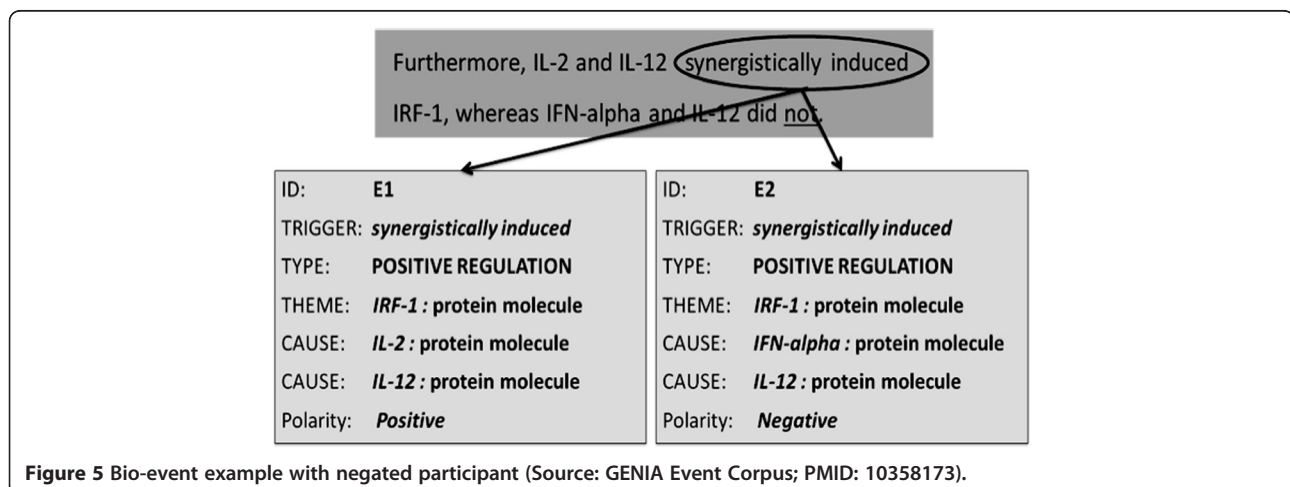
Furthermore, IL-2 and IL-12 synergistically induced IRF-1, whereas IFN-alpha and IL-12 did not.

| ID: | E1 |
|---|---|
| TRIGGER: | ***synergistically induced*** |
| TYPE: | **POSITIVE REGULATION** |
| THEME: | ***IRF-1 :*** **protein molecule** |
| CAUSE: | ***IL-2 :*** **protein molecule** |
| CAUSE: | ***IL-12 :*** **protein molecule** |
| Polarity: | ***Positive*** |

| ID: | E2 |
|---|---|
| TRIGGER: | ***synergistically induced*** |
| TYPE: | **POSITIVE REGULATION** |
| THEME: | ***IRF-1 :*** **protein molecule** |
| CAUSE: | ***IFN-alpha :*** **protein molecule** |
| CAUSE: | ***IL-12 :*** **protein molecule** |
| Polarity: | ***Negative*** |

**Figure 5** Bio-event example with negated participant (Source: GENIA Event Corpus; PMID: 10358173).